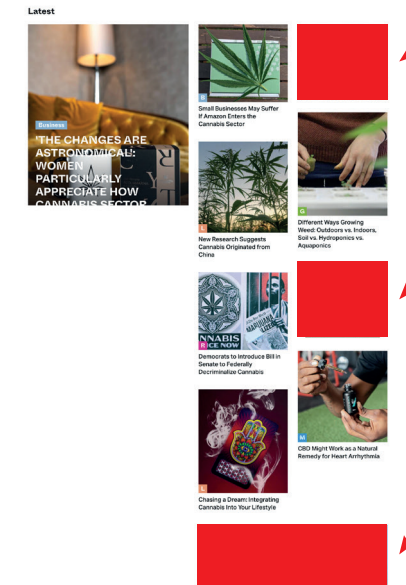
Latest

Business

'THE CHANGES ARE ASTRONOMICAL': WOMEN PARTICULARLY APPRECIATE HOW CANNABIS SECTOR

B

Small Businesses May Suffer If Amazon Enters the Cannabis Sector

L

New Research Suggests Cannabis Originated from China

G

Different Ways Growing Weed: Outdoors vs. Indoors, Soil vs. Hydroponics vs. Aquaponics

NNABIS
R ICE NOW

Democrats to Introduce Bill in Senate to Federally Decriminalize Cannabis

M

CBD Might Work as a Natural Remedy for Heart Arrhythmia

L

Chasing a Dream: Integrating Cannabis Into Your Lifestyle